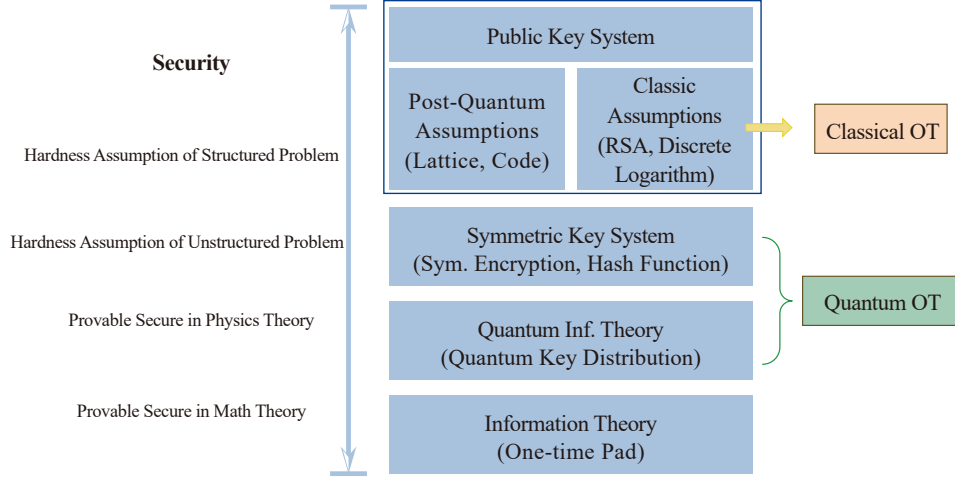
Security

Hardness Assumption of Structured Problem

Hardness Assumption of Unstructured Problem

Provable Secure in Physics Theory

Provable Secure in Math Theory

Public Key System

Post-Quantum Assumptions (Lattice, Code)

Classic Assumptions (RSA, Discrete Logarithm)

Classical OT

Symmetric Key System (Sym. Encryption, Hash Function)

Quantum Inf. Theory (Quantum Key Distribution)

Quantum OT

Information Theory (One-time Pad)